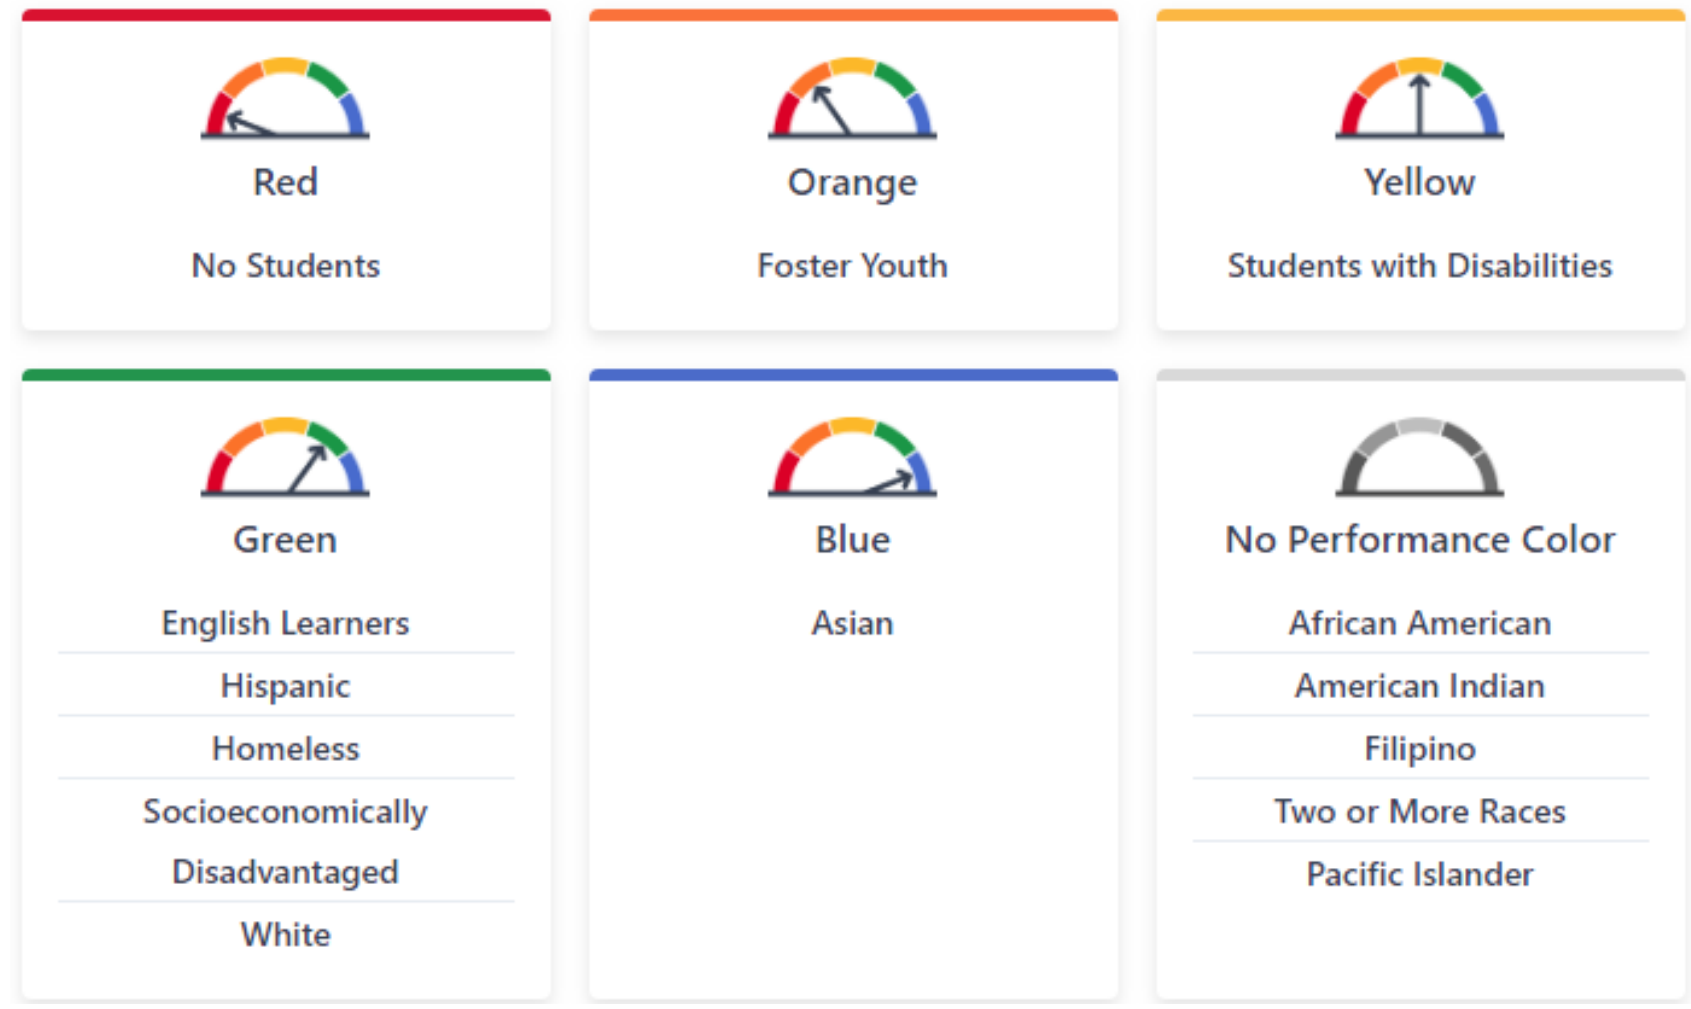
Red

No Students

Orange

Foster Youth

Yellow

Students with Disabilities

Green

English Learners

Hispanic

Homeless

Socioeconomically Disadvantaged

White

Blue

Asian

No Performance Color

African American

American Indian

Filipino

Two or More Races

Pacific Islander